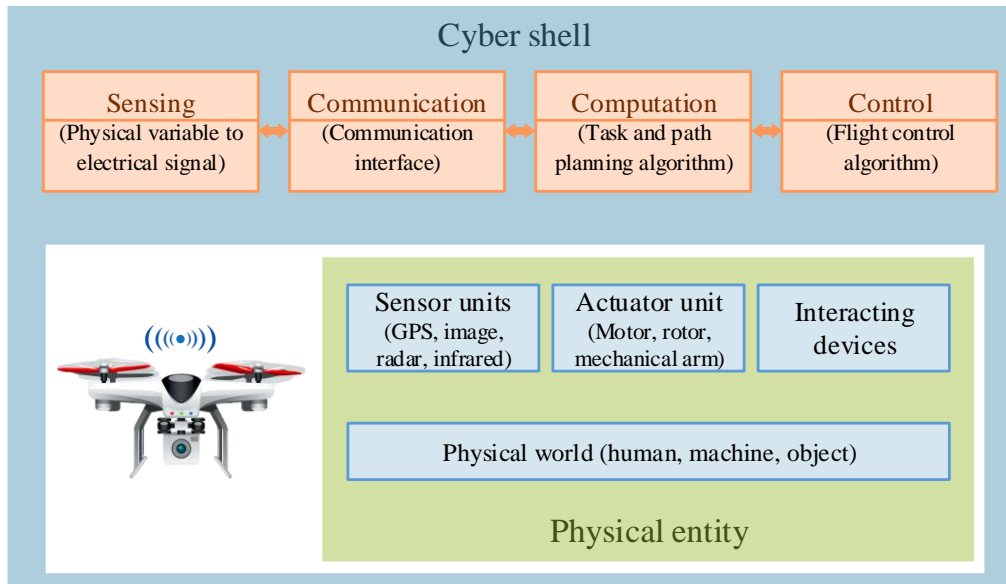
Cyber shell

Sensing
(Physical variable to electrical signal)

Communication
(Communication interface)

Computation
(Task and path planning algorithm)

Control
(Flight control algorithm)

Sensor units
(GPS, image, radar, infrared)

Actuator unit
(Motor, rotor, mechanical arm)

Interacting devices

Physical world (human, machine, object)

Physical entity